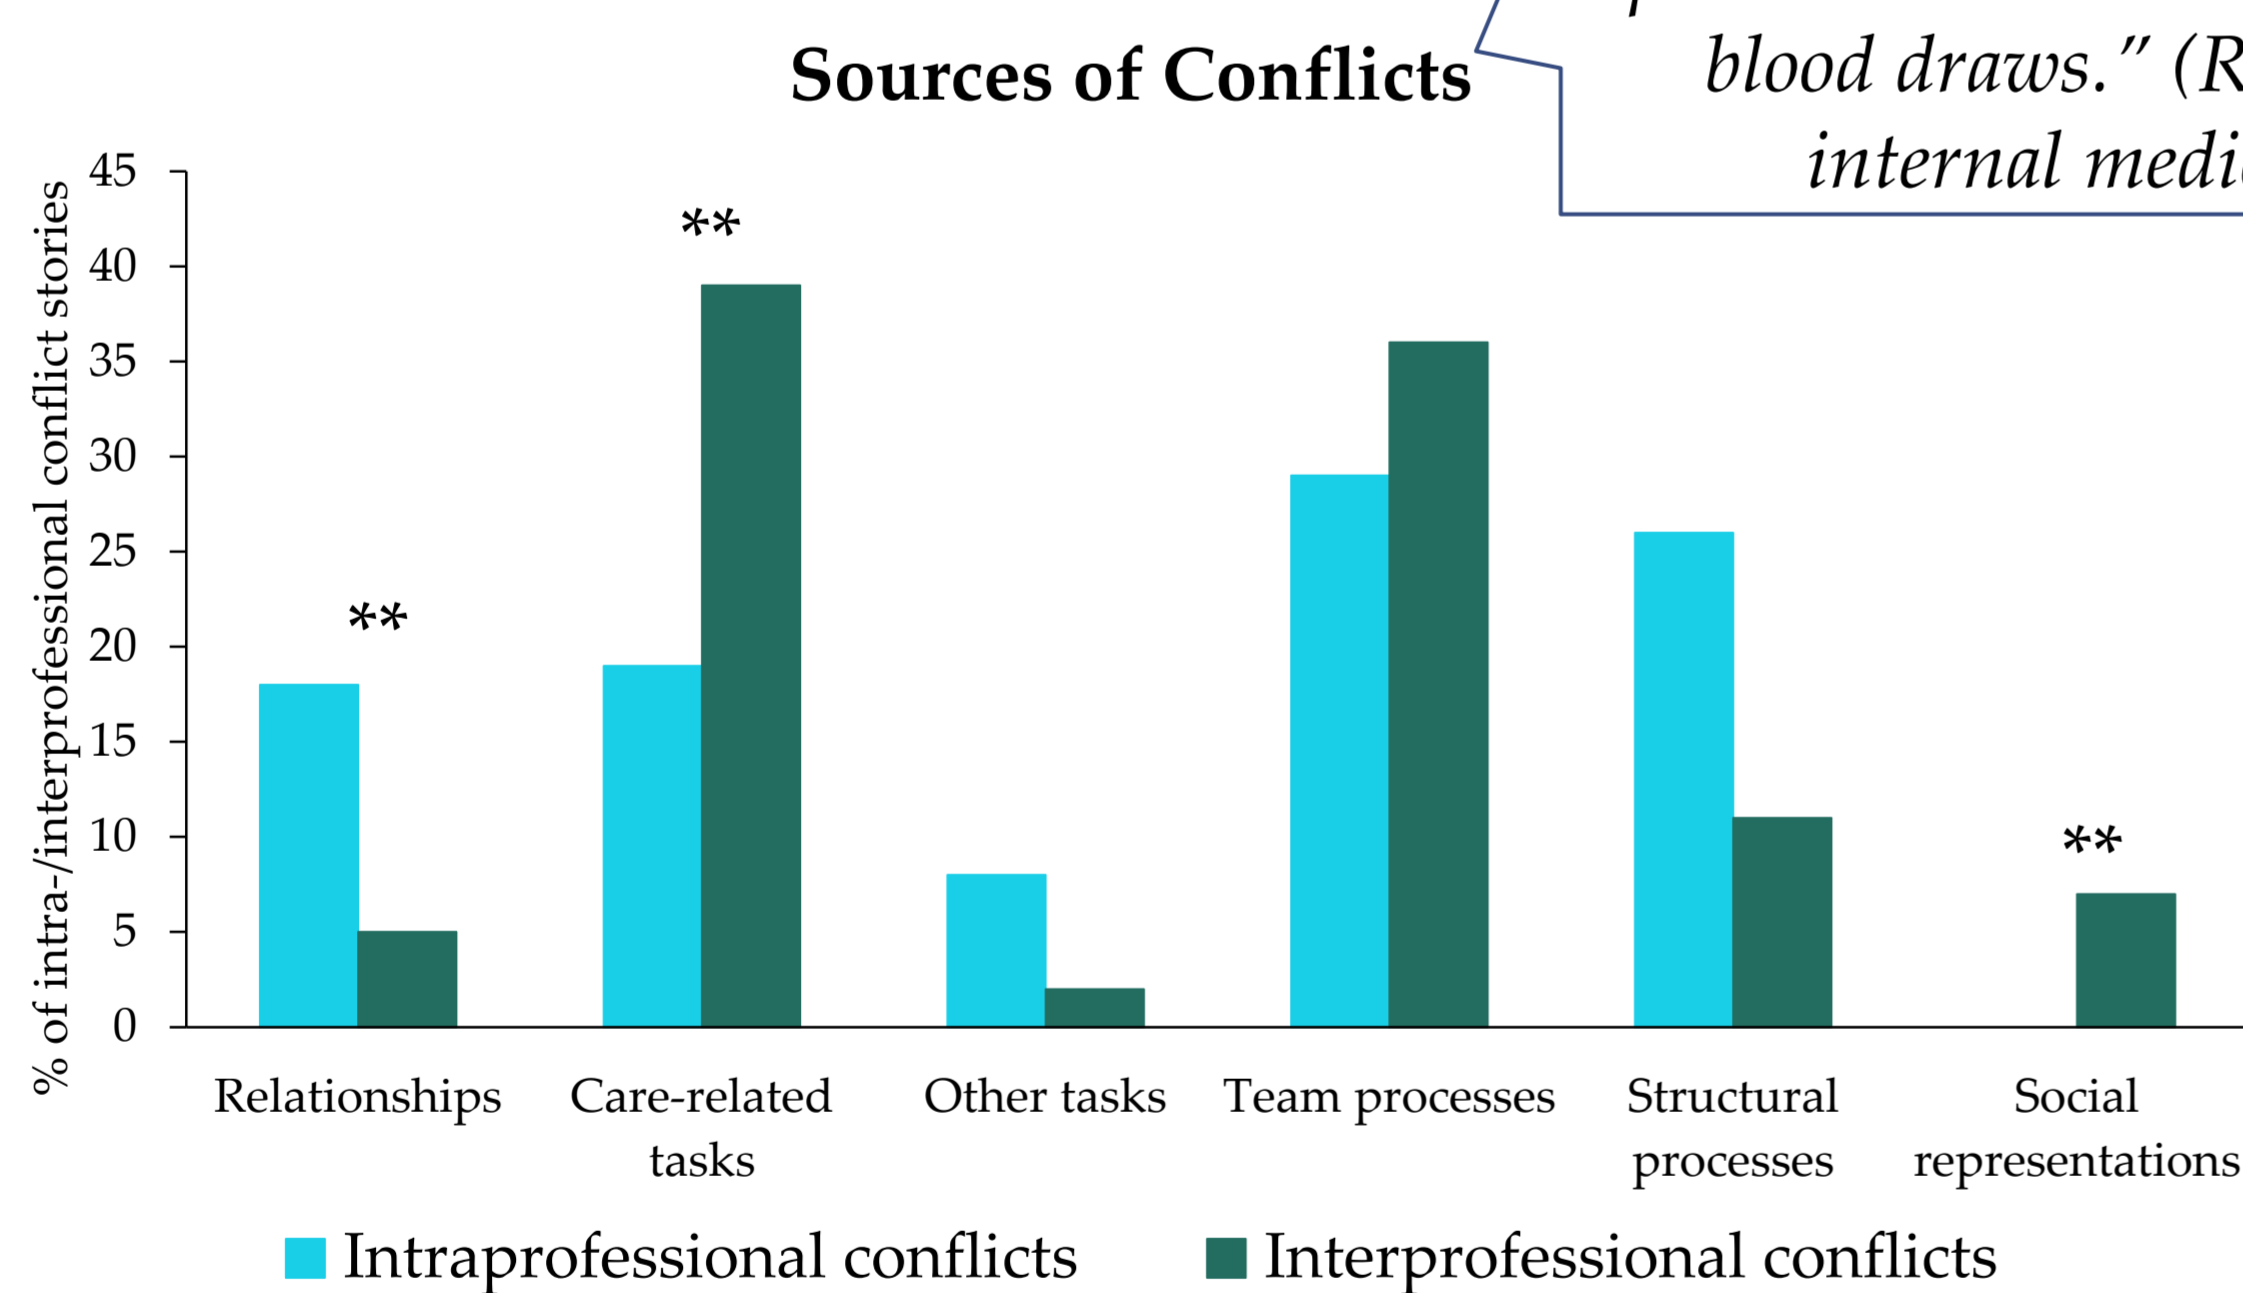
Sources of Conflicts

blood draws." (R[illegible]
internal medi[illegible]

% of intra-/interprofessional conflict stories

45
40
35
30
25
20
15
10
5
0

**
**
**

Relationships
Care-related tasks
Other tasks
Team processes
Structural processes
Social representations

Intraprofessional conflicts
Interprofessional conflicts